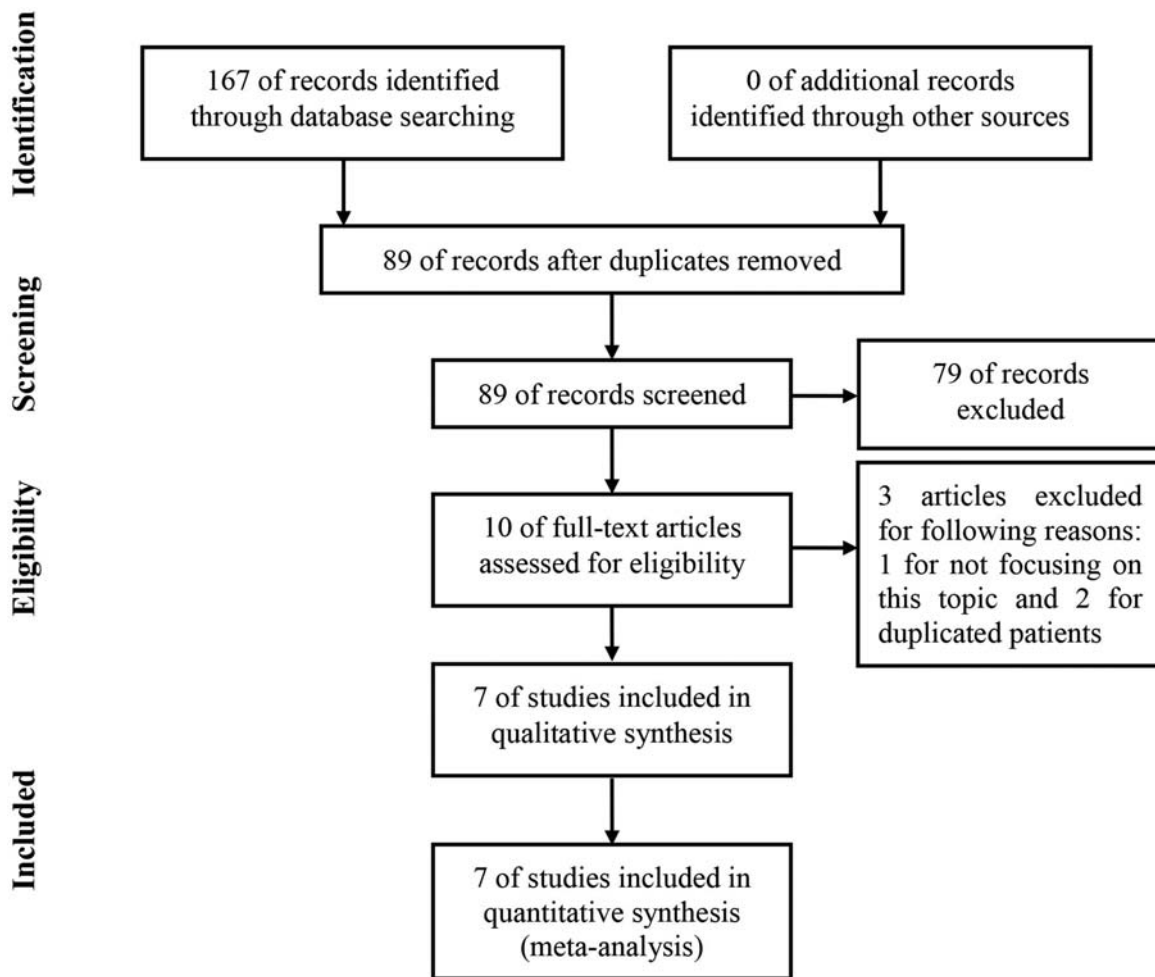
Identification

167 of records identified through database searching

0 of additional records identified through other sources

89 of records after duplicates removed

Screening

89 of records screened

79 of records excluded

Eligibility

10 of full-text articles assessed for eligibility

3 articles excluded for following reasons: 1 for not focusing on this topic and 2 for duplicated patients

7 of studies included in qualitative synthesis

Included

7 of studies included in quantitative synthesis (meta-analysis)